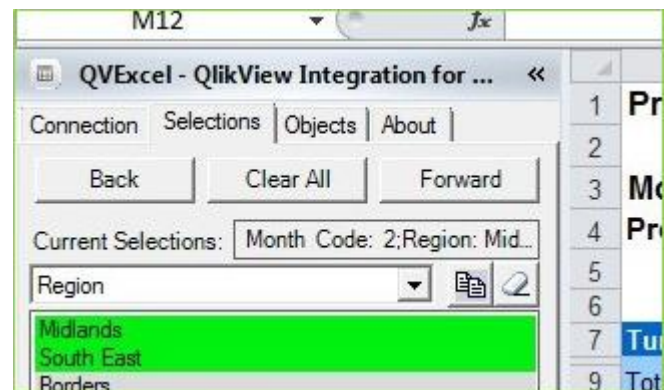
M12
$f_x$

QVExcel - QlikView Integration for ... «

Connection | Selections | Objects | About

Back | Clear All | Forward

Current Selections: Month Code: 2;Region: Mid...

Region

Midlands
South East
Borders

1 Pr
2
3 Mc
4 Pr
5
6
7 Tu
9 Tot